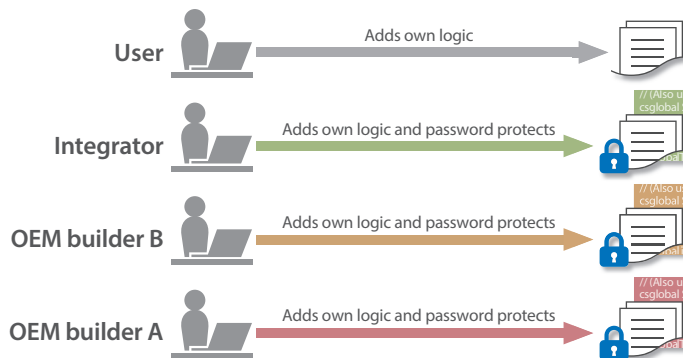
User

Adds own logic

Integrator

Adds own logic and password protects

// (Also u
csglobal

OEM builder B

Adds own logic and password protects

// (Also u
csglobal

OEM builder A

Adds own logic and password protects

// (Also u
csglobal